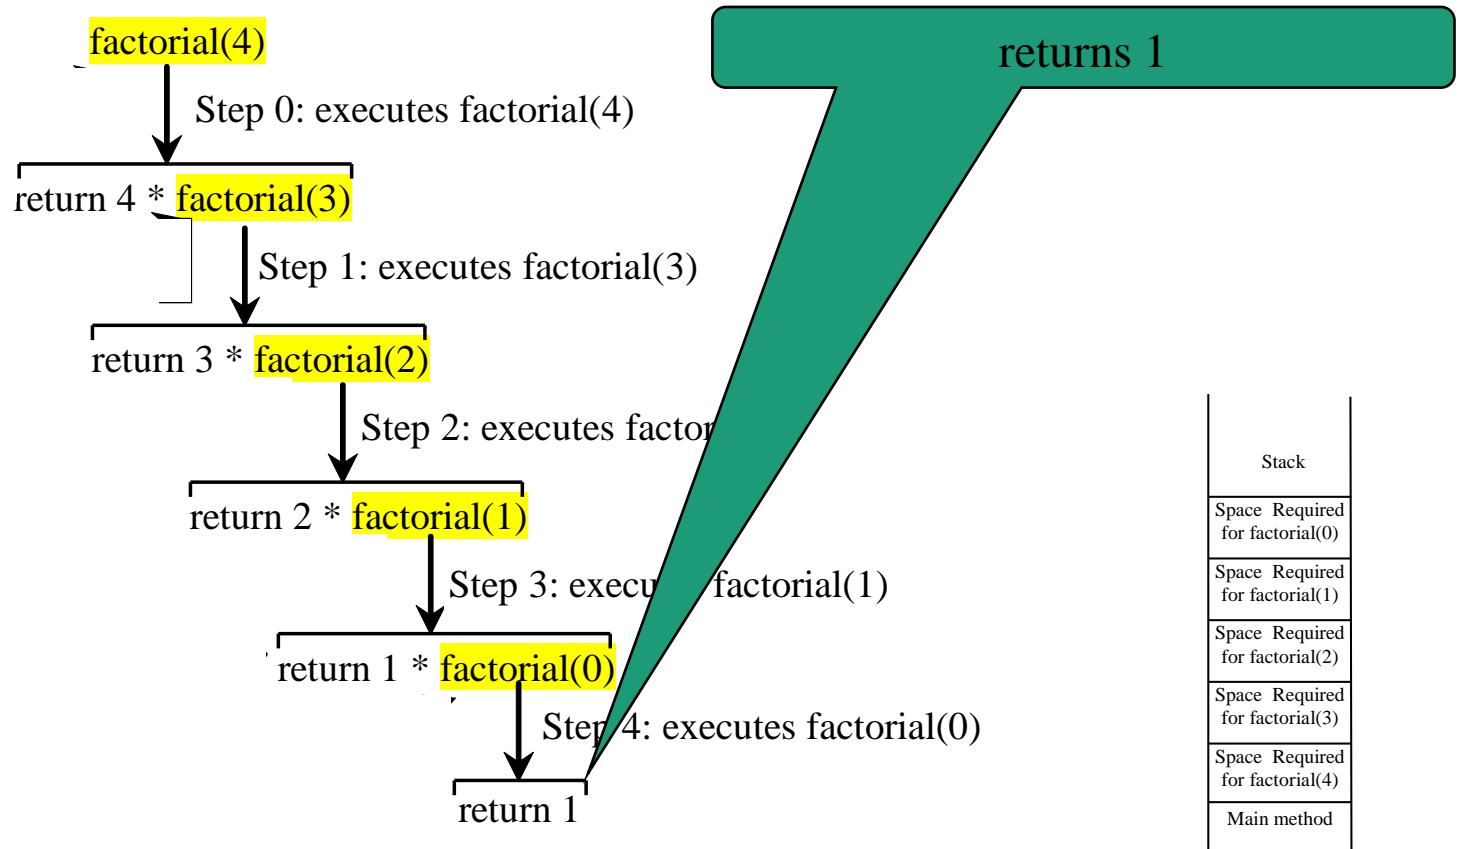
factorial(4)

Step 0: executes factorial(4)

return 4 * factorial(3)

Step 1: executes factorial(3)

return 3 * factorial(2)

Step 2: executes factor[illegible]

return 2 * factorial(1)

Step 3: execu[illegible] factorial(1)

return 1 * factorial(0)

Step 4: executes factorial(0)

return 1

returns 1

Stack

Space Required for factorial(0)

Space Required for factorial(1)

Space Required for factorial(2)

Space Required for factorial(3)

Space Required for factorial(4)

Main method